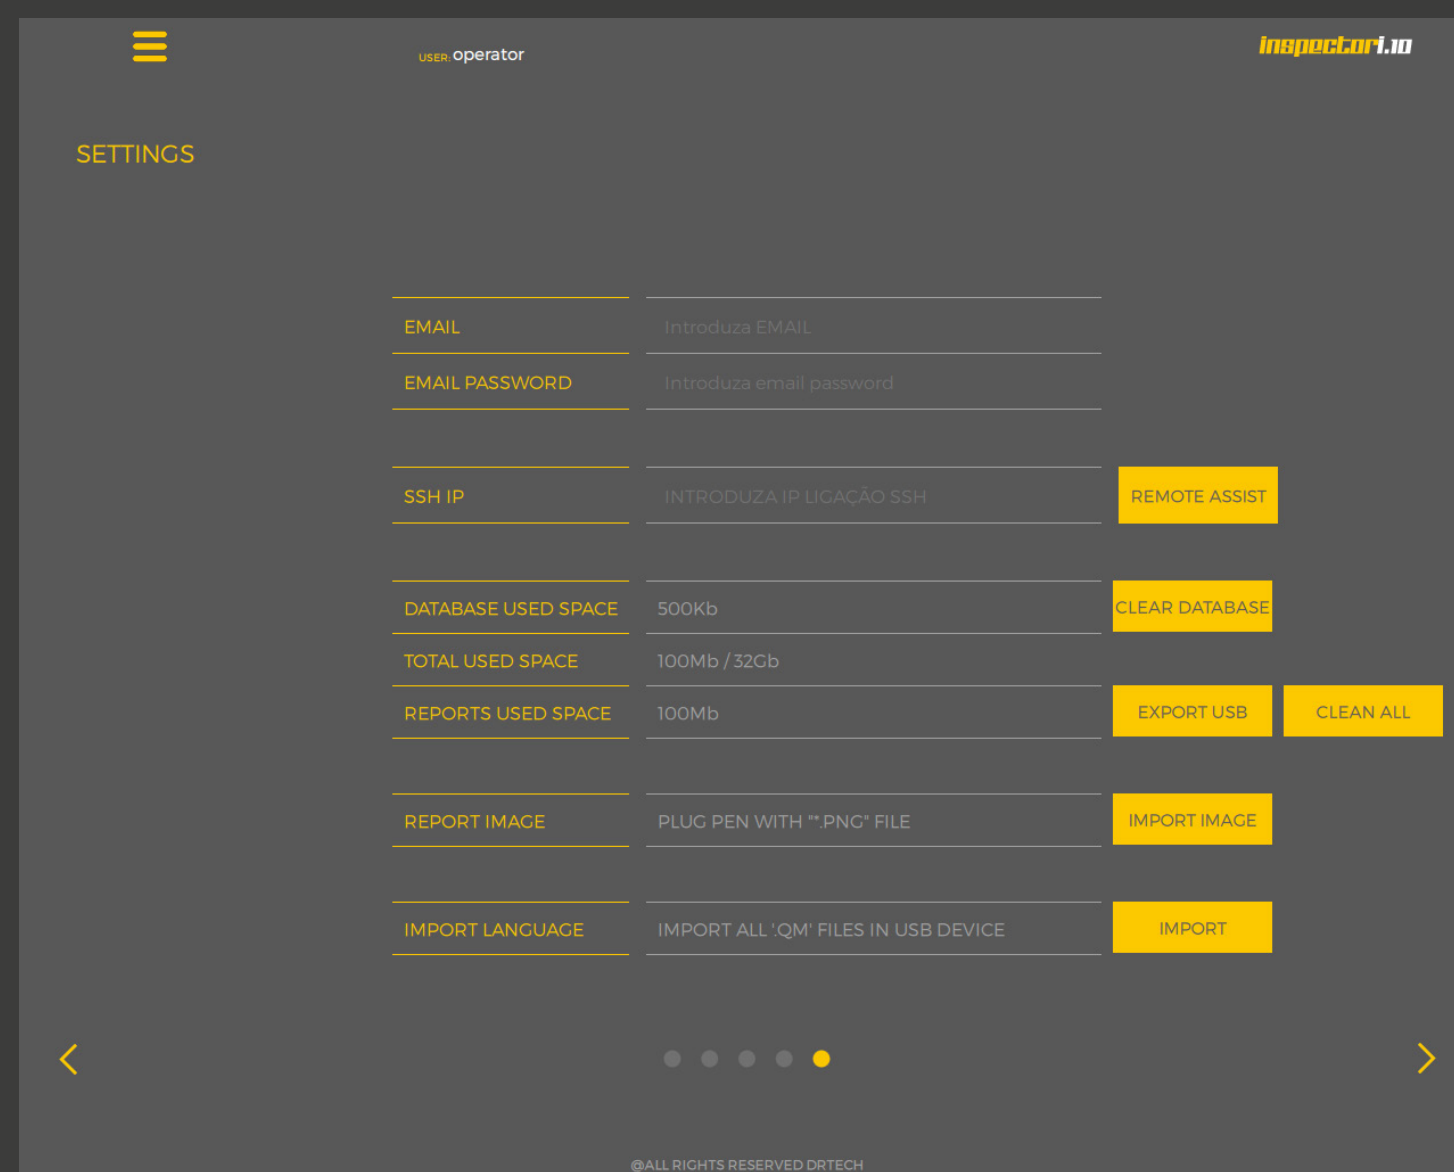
USER: operator

inspectori.10

SETTINGS

| | | |
|---|---|---|
| EMAIL | Introduza EMAIL | |
| EMAIL PASSWORD | Introduza email password | |
| SSH IP | INTRODUZA IP LIGAÇÃO SSH | REMOTE ASSIST |
| DATABASE USED SPACE | 500Kb | CLEAR DATABASE |
| TOTAL USED SPACE | 100Mb / 32Gb | |
| REPORTS USED SPACE | 100Mb | EXPORT USB CLEAN ALL |
| REPORT IMAGE | PLUG PEN WITH "*.PNG" FILE | IMPORT IMAGE |
| IMPORT LANGUAGE | IMPORT ALL '.QM' FILES IN USB DEVICE | IMPORT |

@ALL RIGHTS RESERVED DRTECH